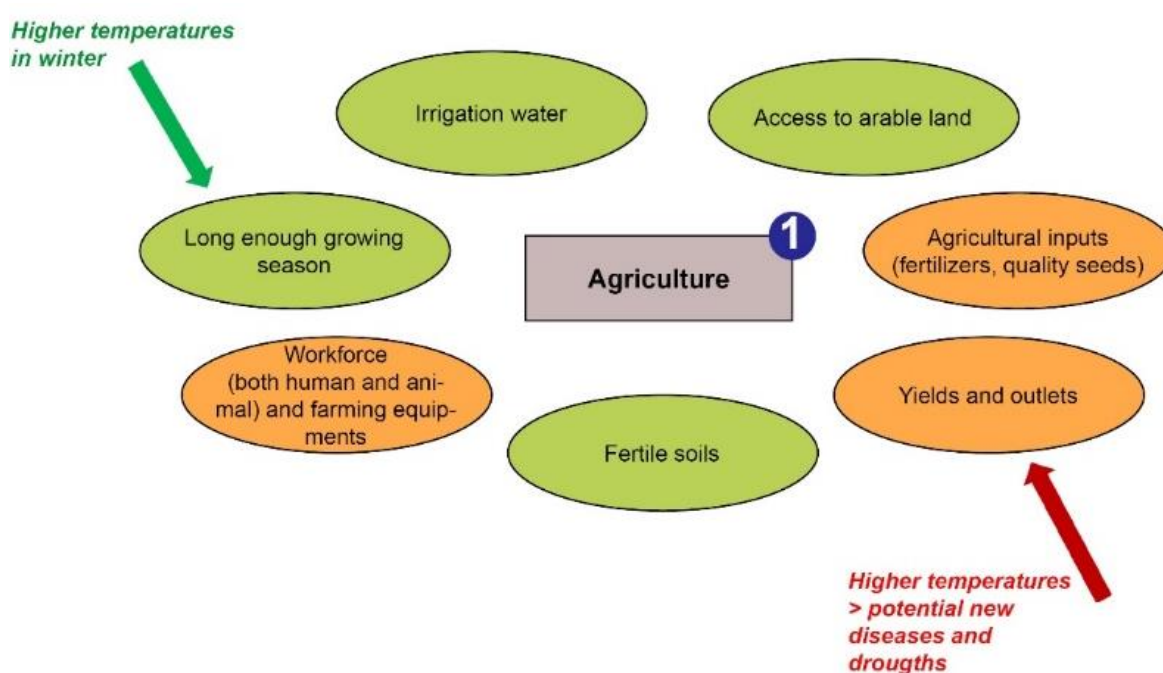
Higher temperatures in winter

Irrigation water

Access to arable land

Long enough growing season

1

Agriculture

Agricultural inputs (fertilizers, quality seeds)

Workforce (both human and animal) and farming equipments

Yields and outlets

Fertile soils

Higher temperatures > potential new diseases and droughts